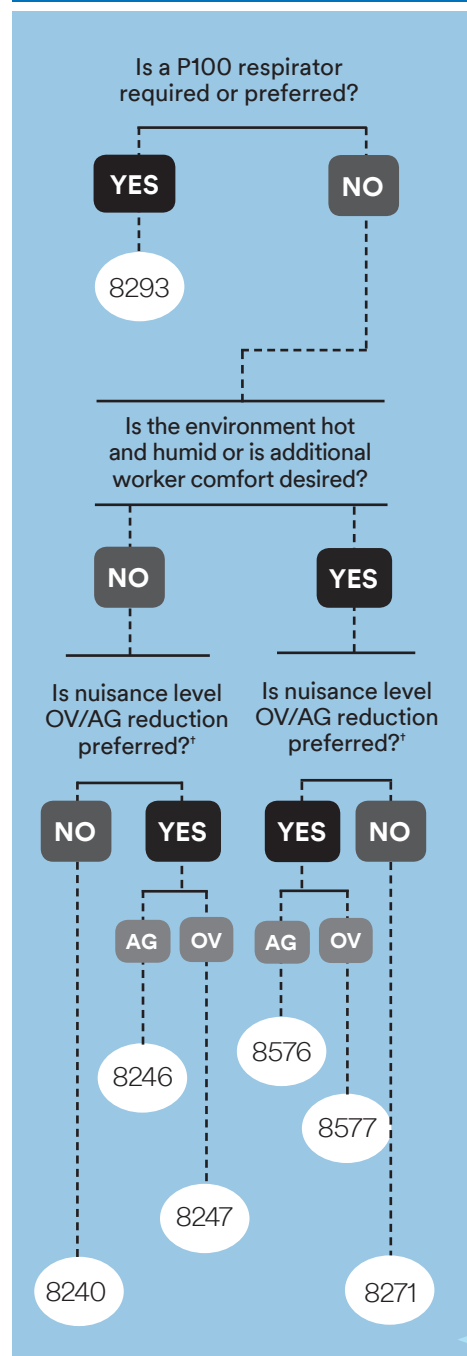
Is a P100 respirator required or preferred?

YES

NO

8293

Is the environment hot and humid or is additional worker comfort desired?

NO

YES

Is nuisance level OV/AG reduction preferred?$^{\dagger}$

Is nuisance level OV/AG reduction preferred?$^{\dagger}$

NO

YES

YES

NO

AG

OV

AG

OV

8246

8576

8577

8247

8240

8271